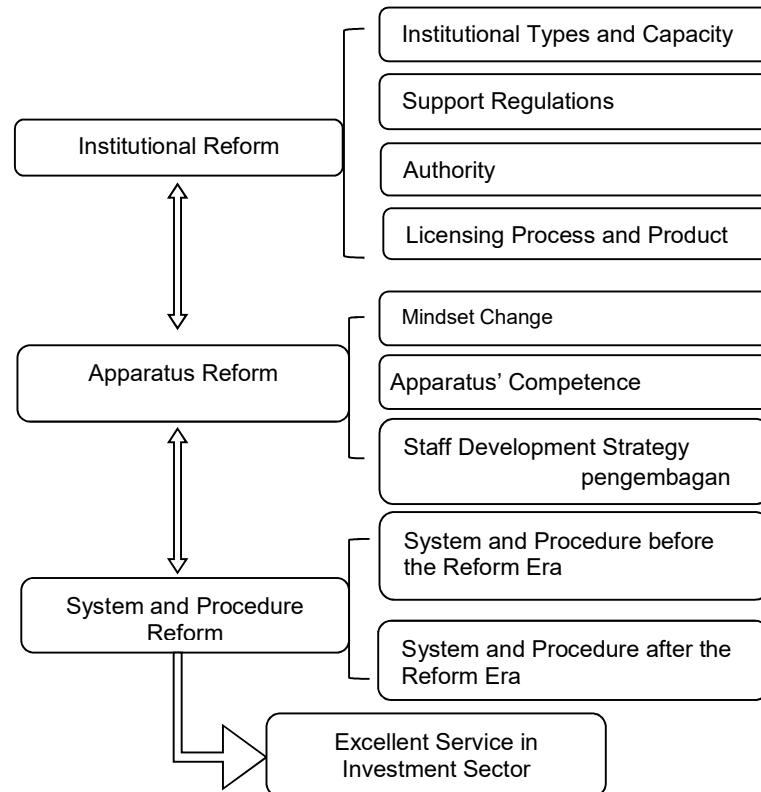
Institutional Reform

Institutional Types and Capacity

Support Regulations

Authority

Licensing Process and Product

Apparatus Reform

Mindset Change

Apparatus' Competence

Staff Development Strategy pengembagan

System and Procedure Reform

System and Procedure before the Reform Era

System and Procedure after the Reform Era

Excellent Service in Investment Sector